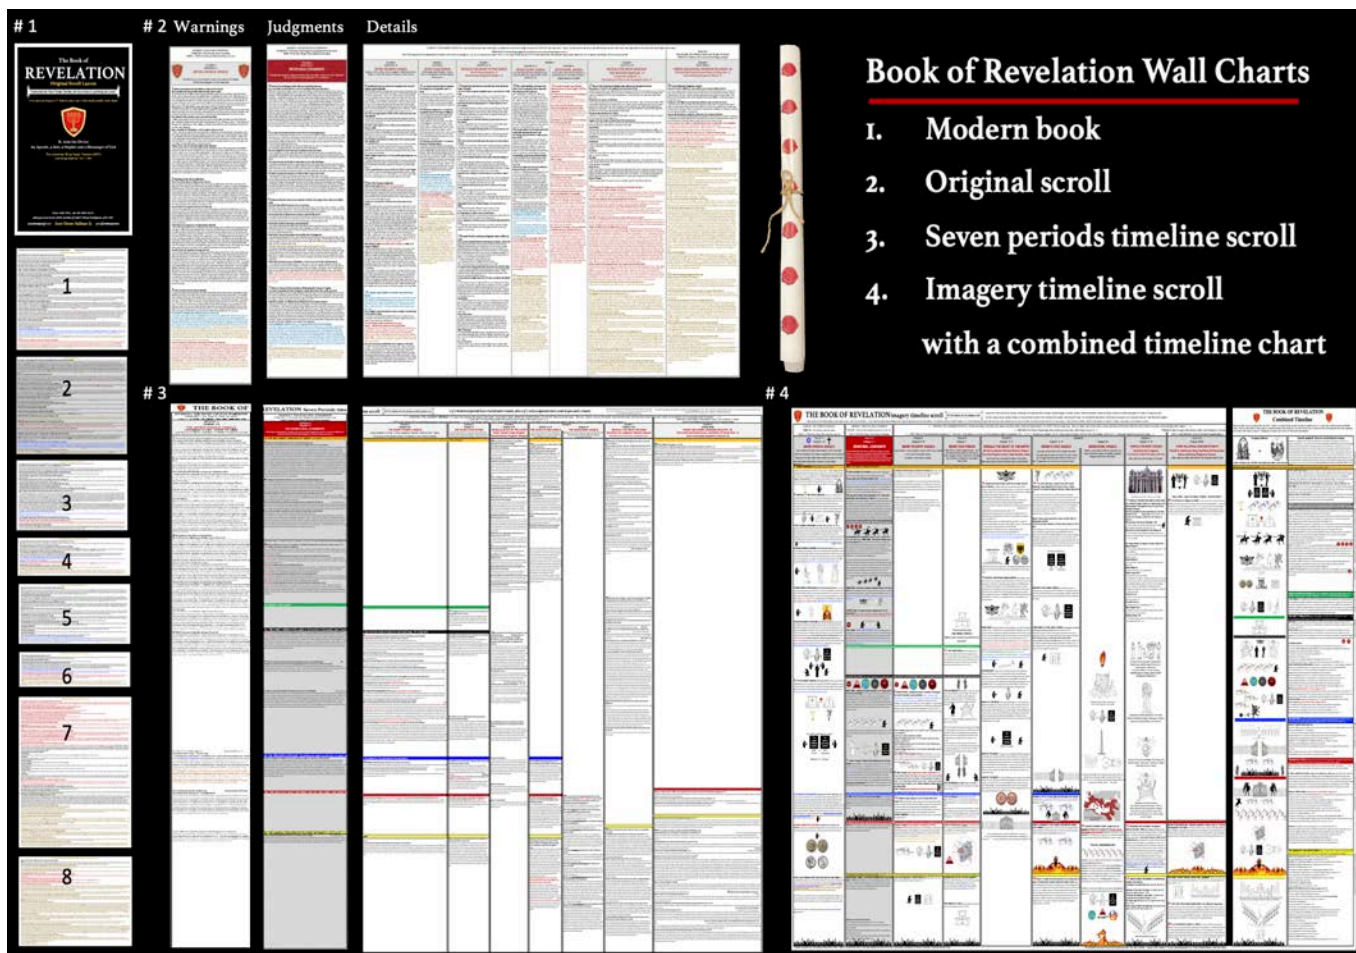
# 1

# 2 Warnings Judgments Details

Book of Revelation Wall Charts

1. Modern book
2. Original scroll
3. Seven periods timeline scroll
4. Imagery timeline scroll with a combined timeline chart

The Book of
REVELATION
Original Scroll Layout

1

2

3

4

5

6

7

8

# 3

THE BOOK OF

REVELATION Seven Periods time

# 4

THE BOOK OF REVELATION imagery timeline scroll

THE BOOK OF REVELATION
Combined Timeline